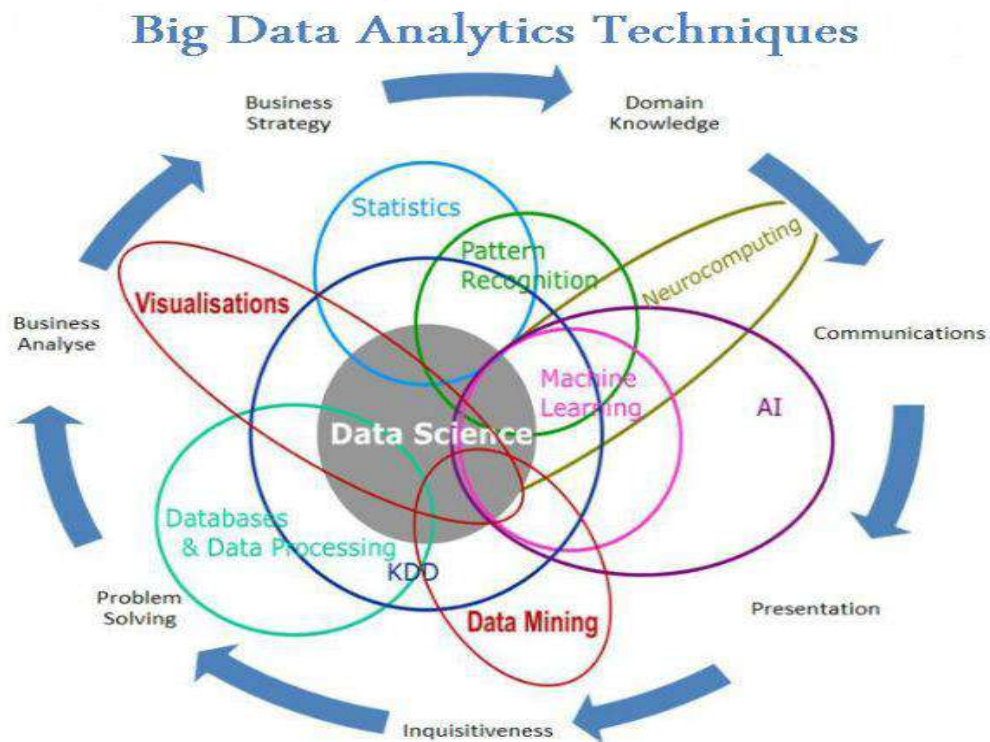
Big Data Analytics Techniques

Business Strategy

Domain Knowledge

Communications

Presentation

Inquisitiveness

Problem Solving

Business Analyse

Statistics

Pattern Recognition

Neurocomputing

Visualisations

Machine Learning

AI

Data Science

Databases & Data Processing

KDD

Data Mining